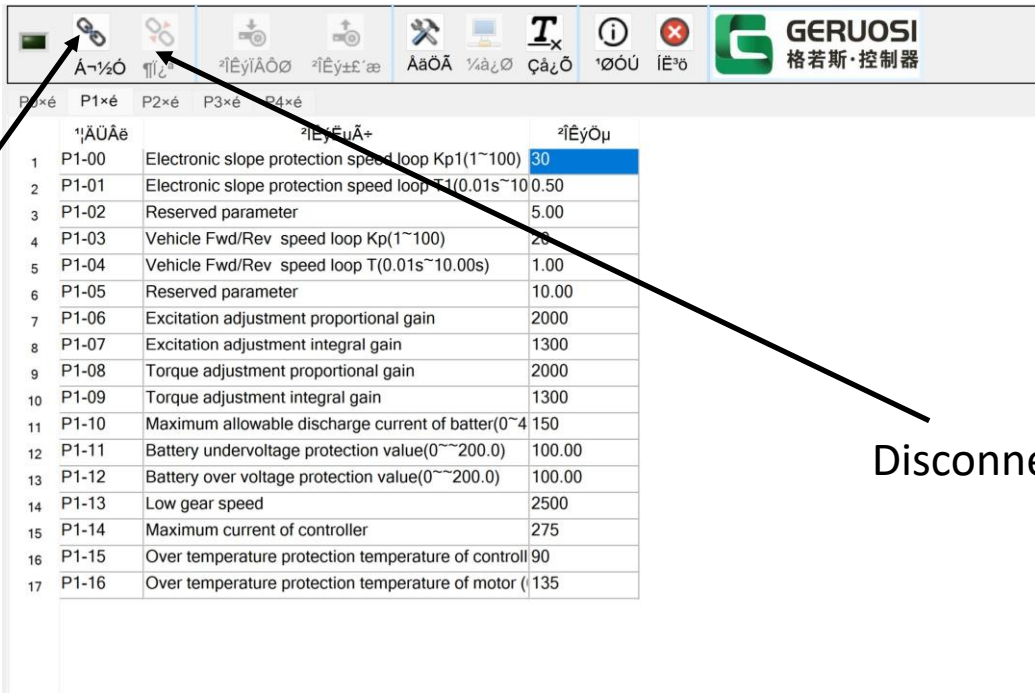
Á¬½Ó ¶Ï¿ª ²ÎÊýÏÂÔØ ²ÎÊý±£´æ ÅäÖÃ ¼à¿Ø Çå¿Õ ¹ØÓÚ ÍË³ö GERUOSI 格若斯·控制器

P0×é P1×é P2×é P3×é P4×é

| | ¹¦ÄÜÂë | ²ÎÊýËµÃ÷ | ²ÎÊýÖµ |
|---|---|---|---|
| 1 | P1-00 | Electronic slope protection speed loop Kp1(1~100) | 30 |
| 2 | P1-01 | Electronic slope protection speed loop T1(0.01s~10 | 0.50 |
| 3 | P1-02 | Reserved parameter | 5.00 |
| 4 | P1-03 | Vehicle Fwd/Rev speed loop Kp(1~100) | 20 |
| 5 | P1-04 | Vehicle Fwd/Rev speed loop T(0.01s~10.00s) | 1.00 |
| 6 | P1-05 | Reserved parameter | 10.00 |
| 7 | P1-06 | Excitation adjustment proportional gain | 2000 |
| 8 | P1-07 | Excitation adjustment integral gain | 1300 |
| 9 | P1-08 | Torque adjustment proportional gain | 2000 |
| 10 | P1-09 | Torque adjustment integral gain | 1300 |
| 11 | P1-10 | Maximum allowable discharge current of batter(0~4 | 150 |
| 12 | P1-11 | Battery undervoltage protection value(0~~200.0) | 100.00 |
| 13 | P1-12 | Battery over voltage protection value(0~~200.0) | 100.00 |
| 14 | P1-13 | Low gear speed | 2500 |
| 15 | P1-14 | Maximum current of controller | 275 |
| 16 | P1-15 | Over temperature protection temperature of controll | 90 |
| 17 | P1-16 | Over temperature protection temperature of motor ( | 135 |

Disconne